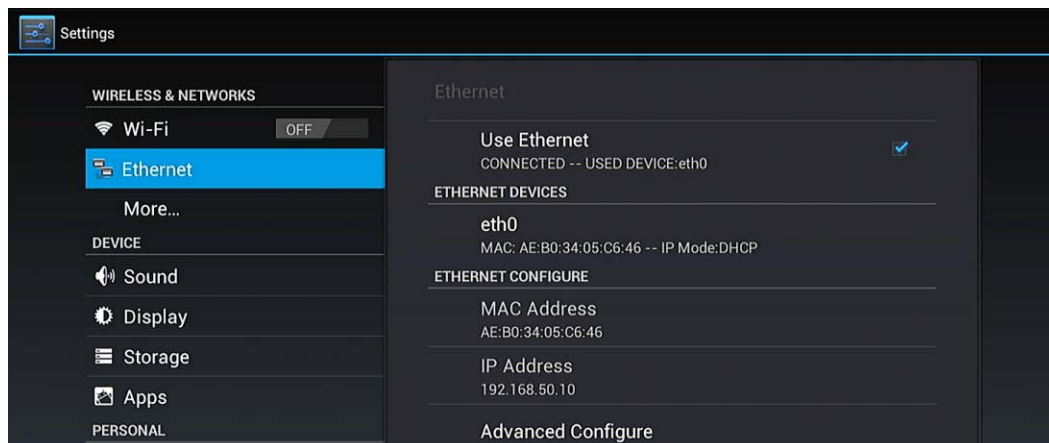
Settings

WIRELESS & NETWORKS

Wi-Fi OFF

Ethernet

More...

DEVICE

Sound

Display

Storage

Apps

PERSONAL

Ethernet

Use Ethernet
CONNECTED -- USED DEVICE:eth0

ETHERNET DEVICES

eth0
MAC: AE:B0:34:05:C6:46 -- IP Mode:DHCP

ETHERNET CONFIGURE

MAC Address
AE:B0:34:05:C6:46

IP Address
192.168.50.10

Advanced Configure